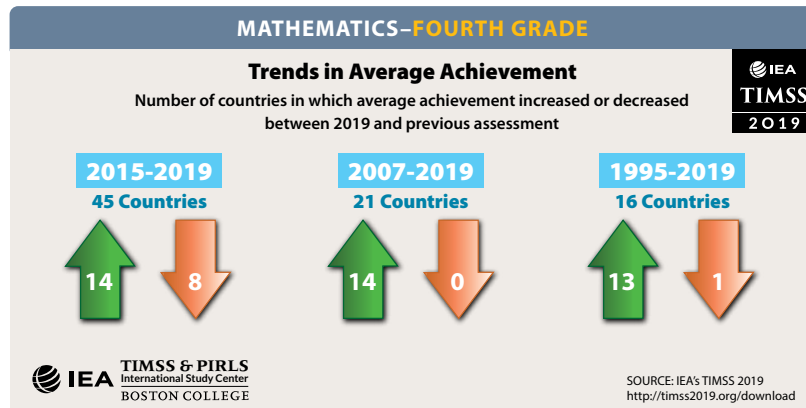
MATHEMATICS–FOURTH GRADE

Trends in Average Achievement

Number of countries in which average achievement increased or decreased between 2019 and previous assessment

IEA TIMSS 2019

2015-2019
45 Countries
14
8

2007-2019
21 Countries
14
0

1995-2019
16 Countries
13
1

IEA TIMSS & PIRLS International Study Center BOSTON COLLEGE

SOURCE: IEA's TIMSS 2019
http://timss2019.org/download